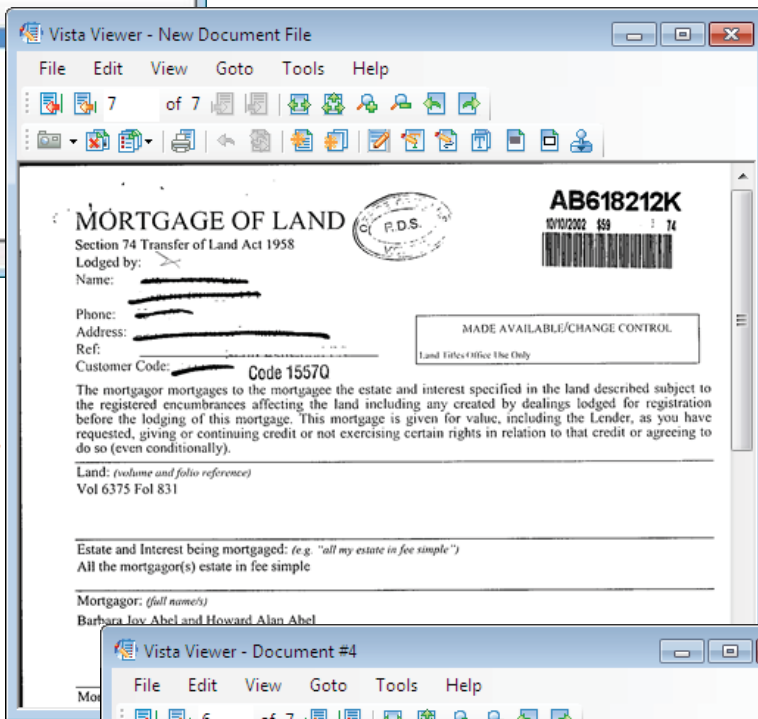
Vista Viewer - New Document File

File Edit View Goto Tools Help

7 of 7

MORTGAGE OF LAND

Section 74 Transfer of Land Act 1958

Lodged by:
Name:

Phone:
Address:
Ref:
Customer Code: Code 1557Q

P.D.S.

AB618212K

10/10/2002 $59 74

MADE AVAILABLE/CHANGE CONTROL

Land Titles Office Use Only

The mortgagor mortgages to the mortgagee the estate and interest specified in the land described subject to the registered encumbrances affecting the land including any created by dealings lodged for registration before the lodging of this mortgage. This mortgage is given for value, including the Lender, as you have requested, giving or continuing credit or not exercising certain rights in relation to that credit or agreeing to do so (even conditionally).

Land: (volume and folio reference)
Vol 6375 Fol 831

Estate and Interest being mortgaged: (e.g. "all my estate in fee simple")
All the mortgagor(s) estate in fee simple

Mortgagor: (full name/s)
Barbara Joy Abel and Howard Alan Abel

Mo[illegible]

Vista Viewer - Document #4

File Edit View Goto Tools Help

6 of 7